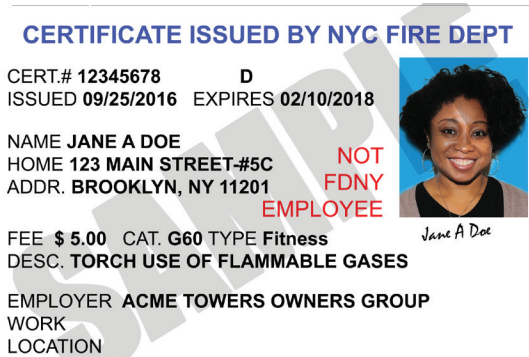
CERTIFICATE ISSUED BY NYC FIRE DEPT

CERT.# 12345678 D
ISSUED 09/25/2016 EXPIRES 02/10/2018

NAME JANE A DOE
HOME 123 MAIN STREET-#5C
ADDR. BROOKLYN, NY 11201

NOT FDNY EMPLOYEE

Jane A Doe

FEE $ 5.00 CAT. G60 TYPE Fitness
DESC. TORCH USE OF FLAMMABLE GASES

EMPLOYER ACME TOWERS OWNERS GROUP
WORK
LOCATION

SAMPLE